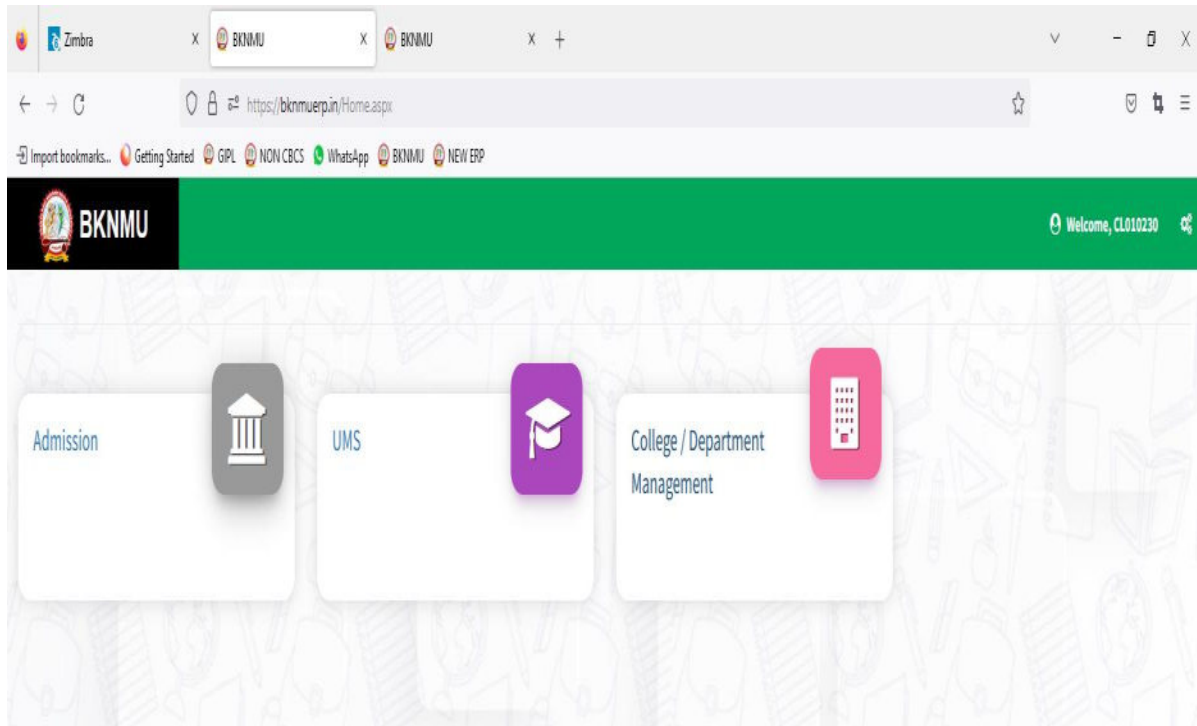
Zimbra X BKNMU X BKNMU X +

https://bknmuerp.in/Home.aspx

Import bookmarks... Getting Started GIPL NON CBCS WhatsApp BKNMU NEW ERP

BKNMU

Welcome, CL010230

Admission

UMS

College / Department Management